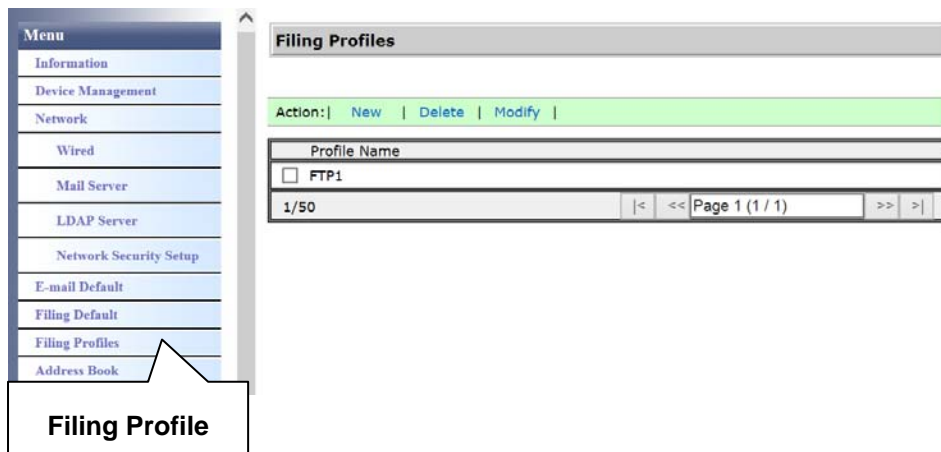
Menu
Information
Device Management
Network
Wired
Mail Server
LDAP Server
Network Security Setup
E-mail Default
Filing Default
Filing Profiles
Address Book

Filing Profile

Filing Profiles

Action:| New | Delete | Modify |

| Profile Name |
|---|
| FTP1 |

1/50 |< << Page 1 (1 / 1) >> >|